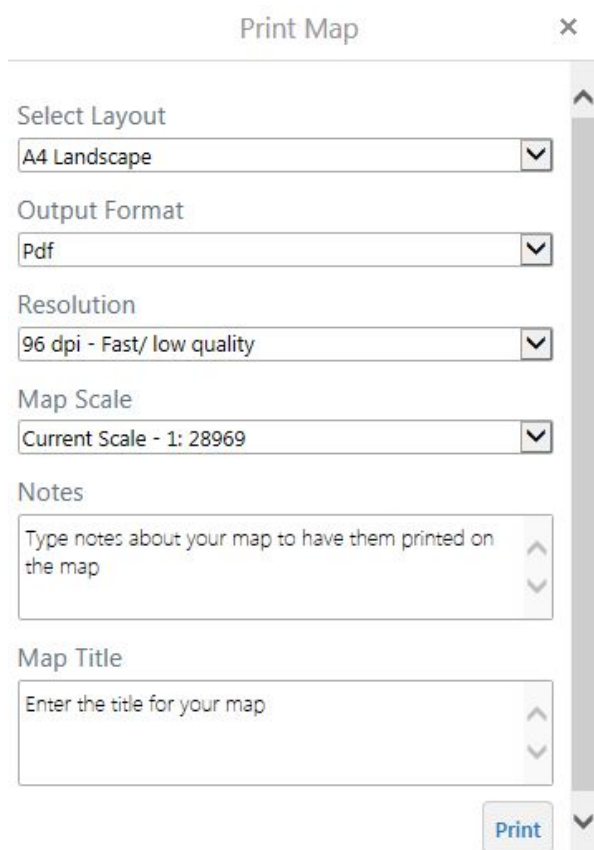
Print Map

×

Select Layout

A4 Landscape

Output Format

Pdf

Resolution

96 dpi - Fast/ low quality

Map Scale

Current Scale - 1: 28969

Notes

Type notes about your map to have them printed on the map

Map Title

Enter the title for your map

Print